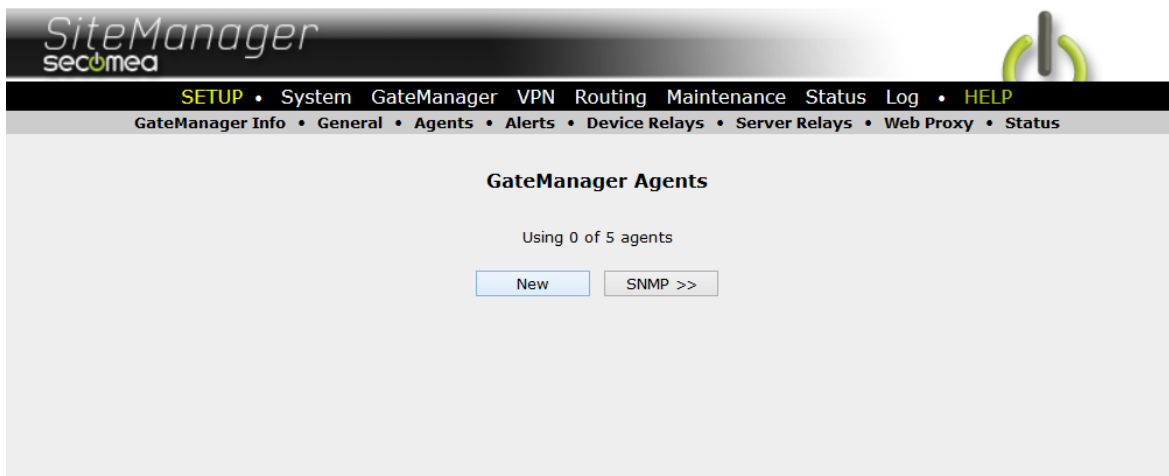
SiteManager
secomea

SETUP • System GateManager VPN Routing Maintenance Status Log • HELP

GateManager Info • General • Agents • Alerts • Device Relays • Server Relays • Web Proxy • Status

GateManager Agents

Using 0 of 5 agents

New

SNMP >>